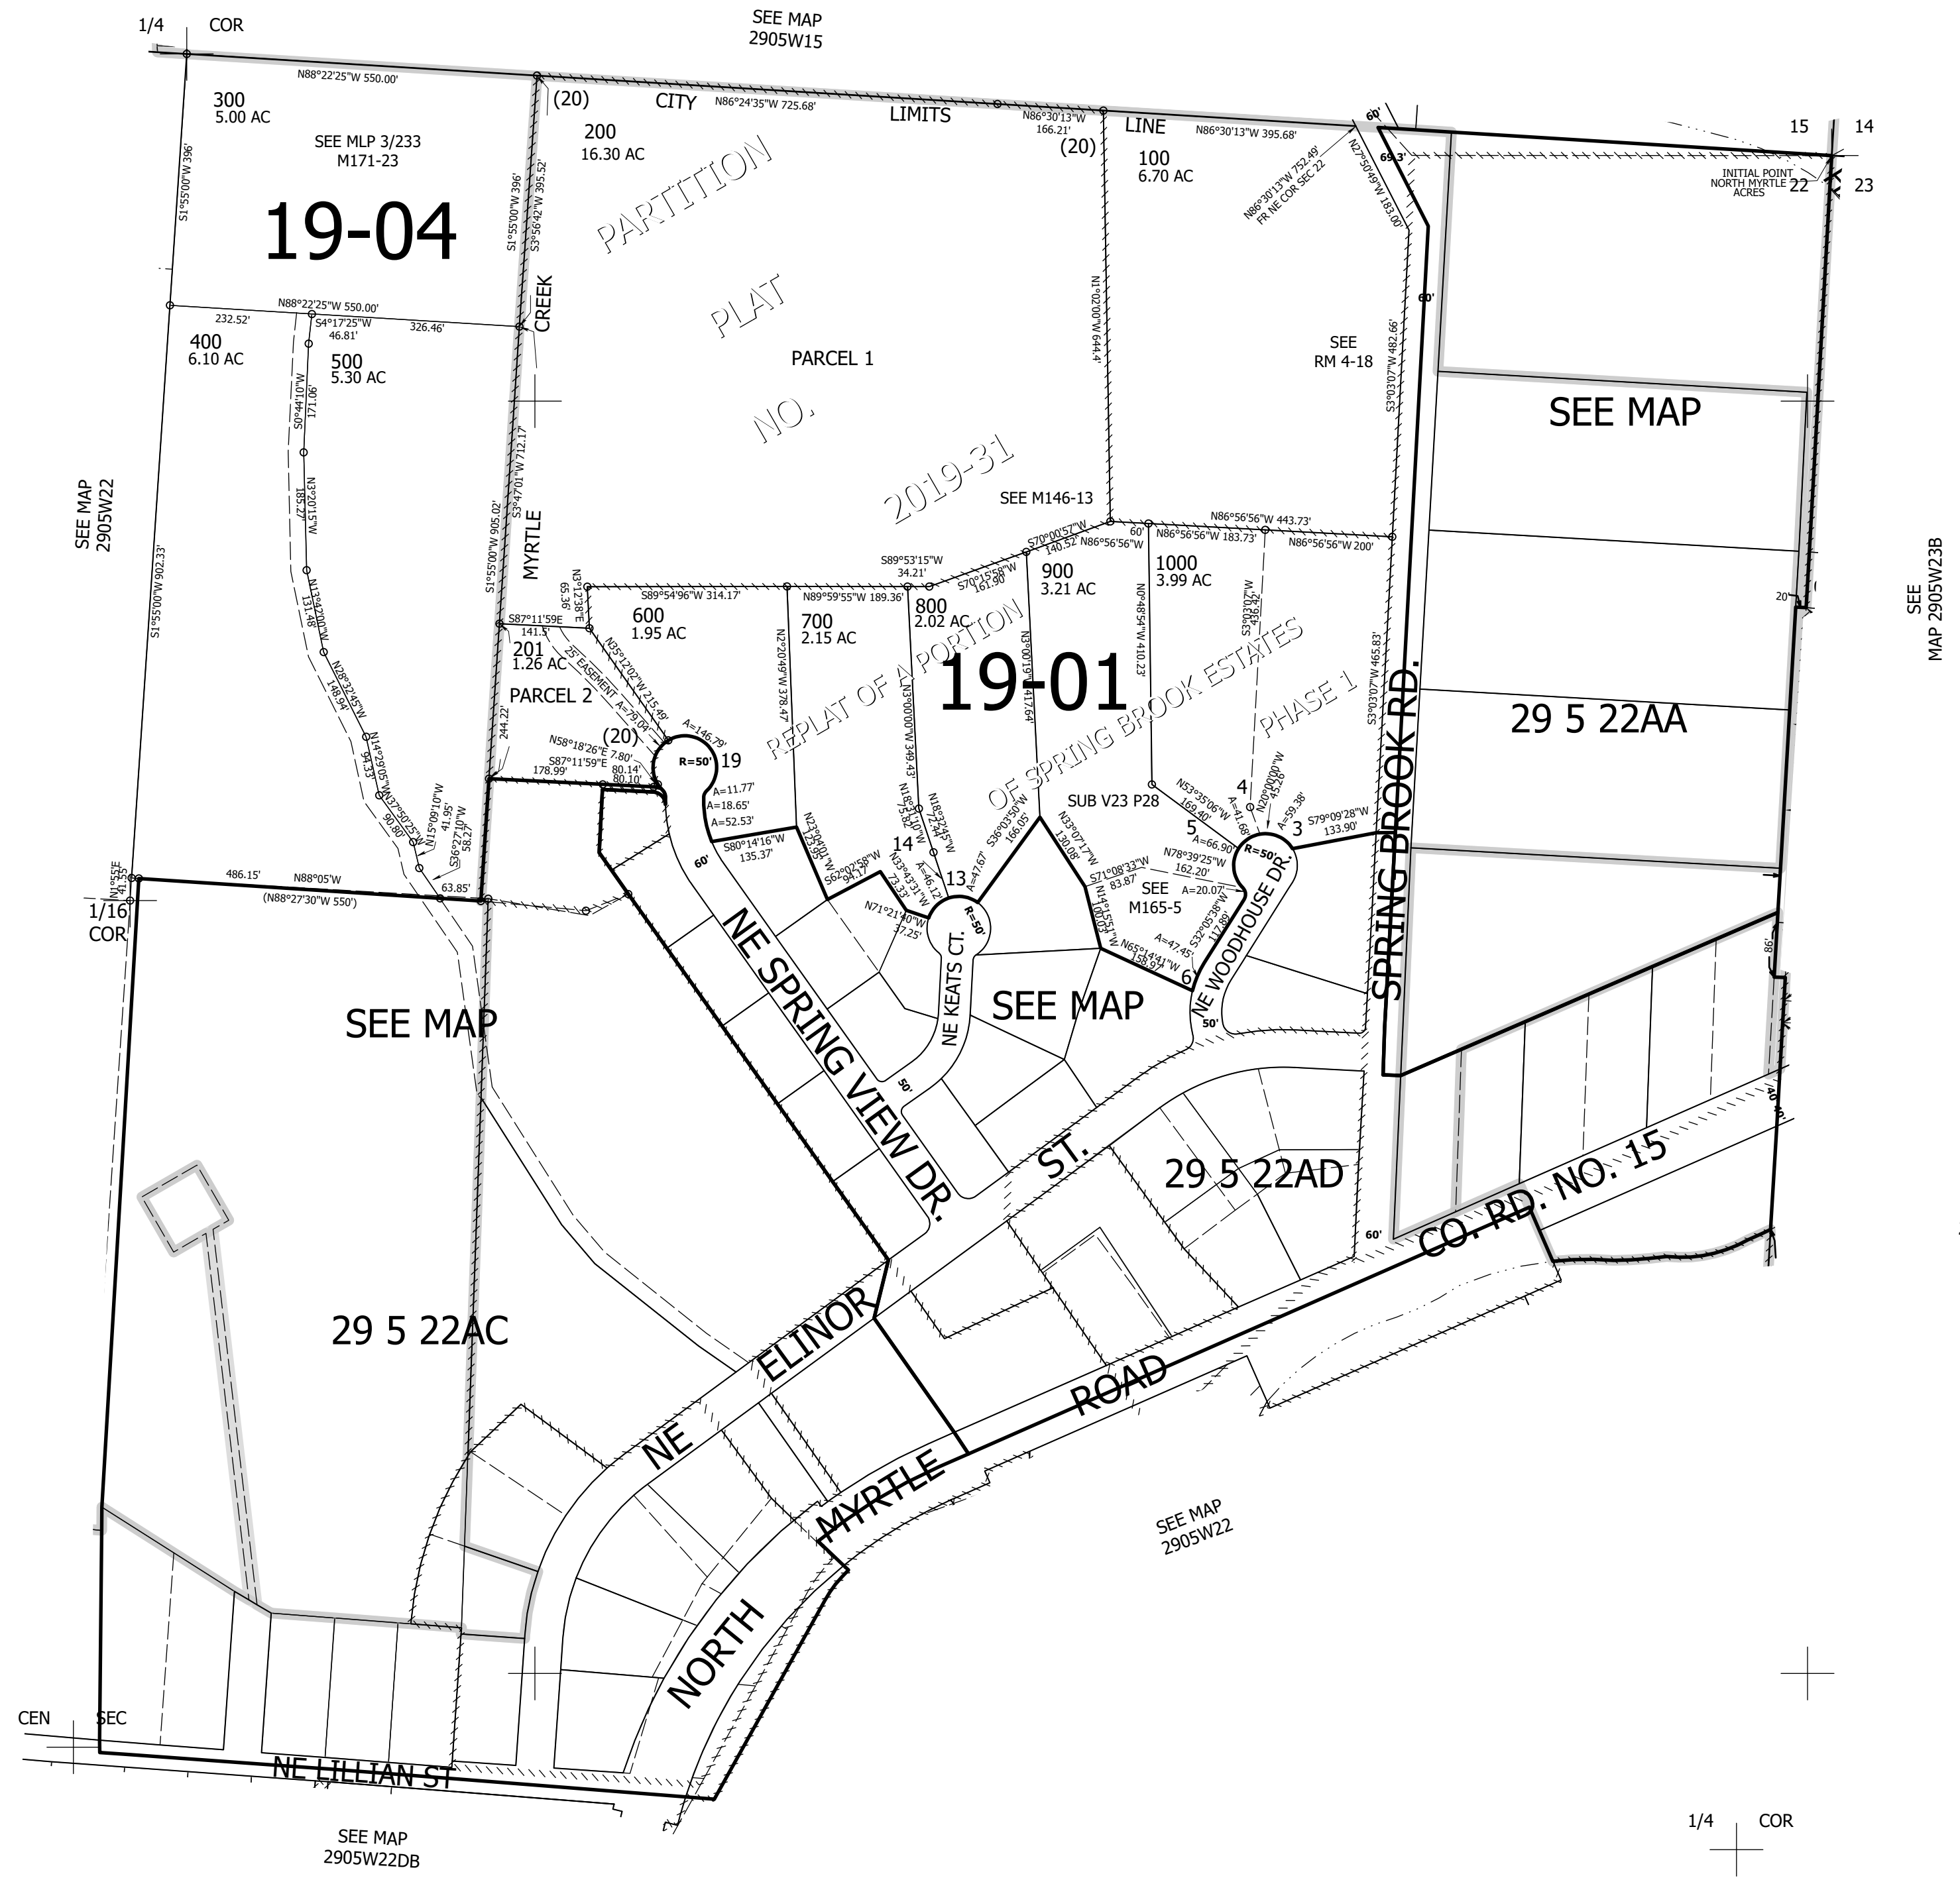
1/4 COR

SEE MAP
2905W15

N88°22'25"W 550.00'

300
5.00 AC

SEE MLP 3/233
M171-23

19-04

(20) CITY N86°24'35"W 725.68' LIMITS N86°30'13"W 166.21' LINE N86°30'13"W 395.68'

(20)

200
16.30 AC

100
6.70 AC

60'

15 14

69.3'

INITIAL POINT
NORTH MYRTLE
ACRES

22 23

N86°30'13"W 752.49'
FR NE COR SEC 22

N27°50'49"W 183.00'

S1°55'00"W 396'

S1°55'00"W 396'

S3°56'42"W 395.52'

PARTITION

PLAT

NO.

2019-31

PARCEL 1

N1°02'00"W 644.4'

SEE
RM 4-18

S3°03'07"W 482.66'

60'

N88°22'25"W 550.00'

232.52'

S4°17'25"W
46.81'

326.46'

CREEK

400
6.10 AC

500
5.30 AC

S0°44'10"W
171.06'

N3°20'15"W
185.27'

SEE MAP

SEE MAP
2905W22

S3°47'01"W 712.17'

MYRTLE

S1°55'00"W 905.02'

SEE M146-13

S70°00'57"W
140.52'

N86°56'56"W

60'

N86°56'56"W 443.73'

N86°56'56"W 183.73'

N86°56'56"W 200'

S89°53'15"W
34.21'

S70°15'58"W
161.90'

900
3.21 AC

1000
3.99 AC

S89°54'96"W 314.17'

N89°59'55"W 189.36'

800
2.02 AC

600
1.95 AC

700
2.15 AC

S87°11'59E
141.5'

N3°12'38"E
65.36'

201
1.26 AC

25' EASEMENT

N35°12'02"W 215.49'

A=79.03'

N2°20'49"W 378.47'

N3°00'00"W 349.43'

N3°00'19"W 417.64'

N0°48'54"W 410.23'

S3°03'07"W
436.42'

S3°03'07"W 465.83'

19-01

REPLAT OF A PORTION

OF SPRING BROOK ESTATES

PHASE 1

20'

SEE
MAP 2905W23B

29 5 22AA

SPRING BROOK RD.

N13°42'00"W
131.48'

N28°33'45"W
148.94'

N14°29'05"W
94.33'

N37°50'25"W
90.80'

N15°09'10"W
41.95'

S36°27'10"W
58.27'

PARCEL 2

244.22'

N58°18'26"E 7.80'

S87°11'59"E
178.99'

80.14'
80.10'

(20)

A=146.79'

R=50'

19

A=11.77'
A=18.65'
A=52.53'

S80°14'16"W
135.37'

N23°04'01"W
125.85'

S62°02'58"W
94.17'

N18°55'10"W
75.82'

N18°32'45"W
72.44'

14

N33°43'31"W
73.33'

A=46.17'

13

N71°21'40"W
37.25'

A=47.67'

R=50'

S36°03'50"W
166.05'

SUB V23 P28

N33°07'17"W
130.08'

S71°08'33"W
83.87'

N14°15'51"W
107.03'

SEE
M165-5

N53°35'06"W
169.40'

4

A=41.68'

N20°00'00"W
45.28'

A=59.38'

3

S79°09'28"W
133.90'

5

A=66.90'

N78°39'25"W
162.20'

A=20.07'

R=50'

S32°05'38"W
117.89'

A=47.45'

N65°14'41"W
158.97'

6

NE WOODHOUSE DR.

50'

60'

NE SPRING VIEW DR.

NE KEATS CT.

50'

SEE MAP

486.15'

N88°05'W

(N88°27'30"W 550')

63.85'

N1°55'E
41.33'

1/16
COR

S1°55'00"W 902.33'

SEE MAP

29 5 22AC

86'

ST.

29 5 22AD

60'

CO. RD. NO. 15

40'

NE

ELINOR

ROAD

MYRTLE

NORTH

SEE MAP
2905W22

CEN SEC

NE LILLIAN ST

SEE MAP
2905W22DB

1/4 COR